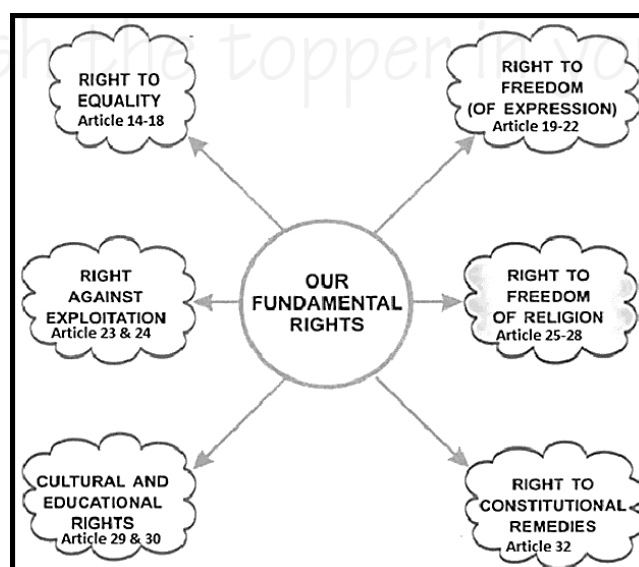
h the topper in yo

RIGHT TO EQUALITY Article 14-18

RIGHT TO FREEDOM (OF EXPRESSION) Article 19-22

RIGHT AGAINST EXPLOITATION Article 23 & 24

OUR FUNDAMENTAL RIGHTS

RIGHT TO FREEDOM OF RELIGION Article 25-28

CULTURAL AND EDUCATIONAL RIGHTS Article 29 & 30

RIGHT TO CONSTITUTIONAL REMEDIES Article 32